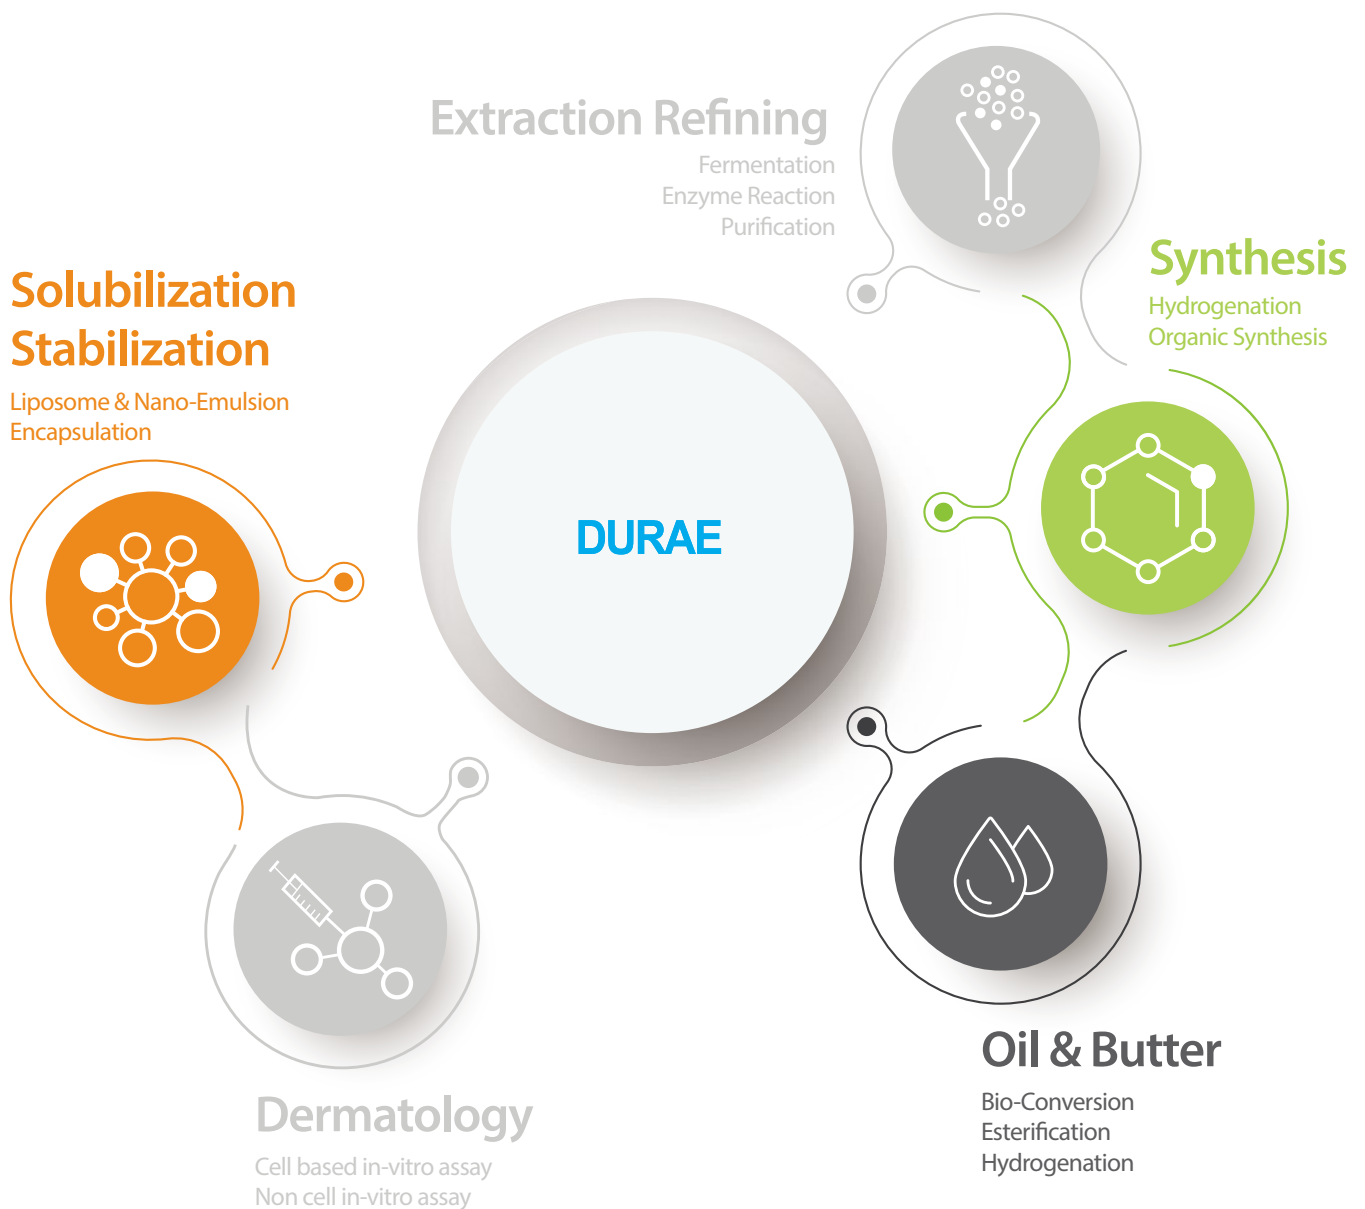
Extraction Refining
Fermentation
Enzyme Reaction
Purification

Synthesis
Hydrogenation
Organic Synthesis

Solubilization
Stabilization
Liposome & Nano-Emulsion
Encapsulation

DURAE

Oil & Butter
Bio-Conversion
Esterification
Hydrogenation

Dermatology
Cell based in-vitro assay
Non cell in-vitro assay